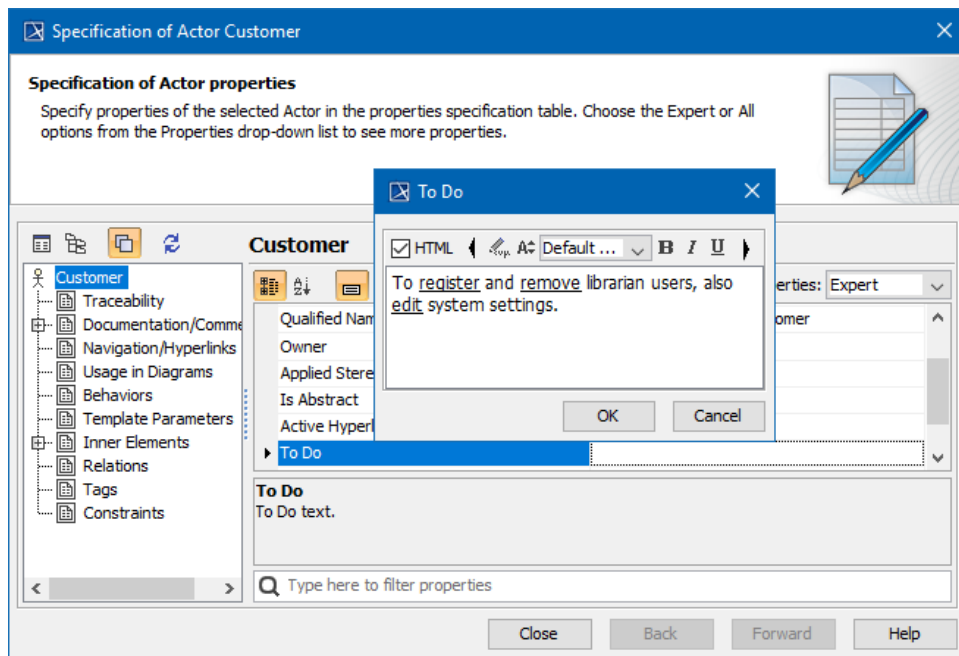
Specification of Actor Customer

Specification of Actor properties

Specify properties of the selected Actor in the properties specification table. Choose the Expert or All options from the Properties drop-down list to see more properties.

Customer
Traceability
Documentation/Comme
Navigation/Hyperlinks
Usage in Diagrams
Behaviors
Template Parameters
Inner Elements
Relations
Tags
Constraints

Customer

erties: Expert

| | |
|---|---|
| Qualified Nam | omer |
| Owner | |
| Applied Stere | |
| Is Abstract | |
| Active Hyperl | |
| To Do | |

To Do
To Do text.

Type here to filter properties

To Do

HTML Default ... B I U

To register and remove librarian users, also edit system settings.

OK Cancel

Close Back Forward Help